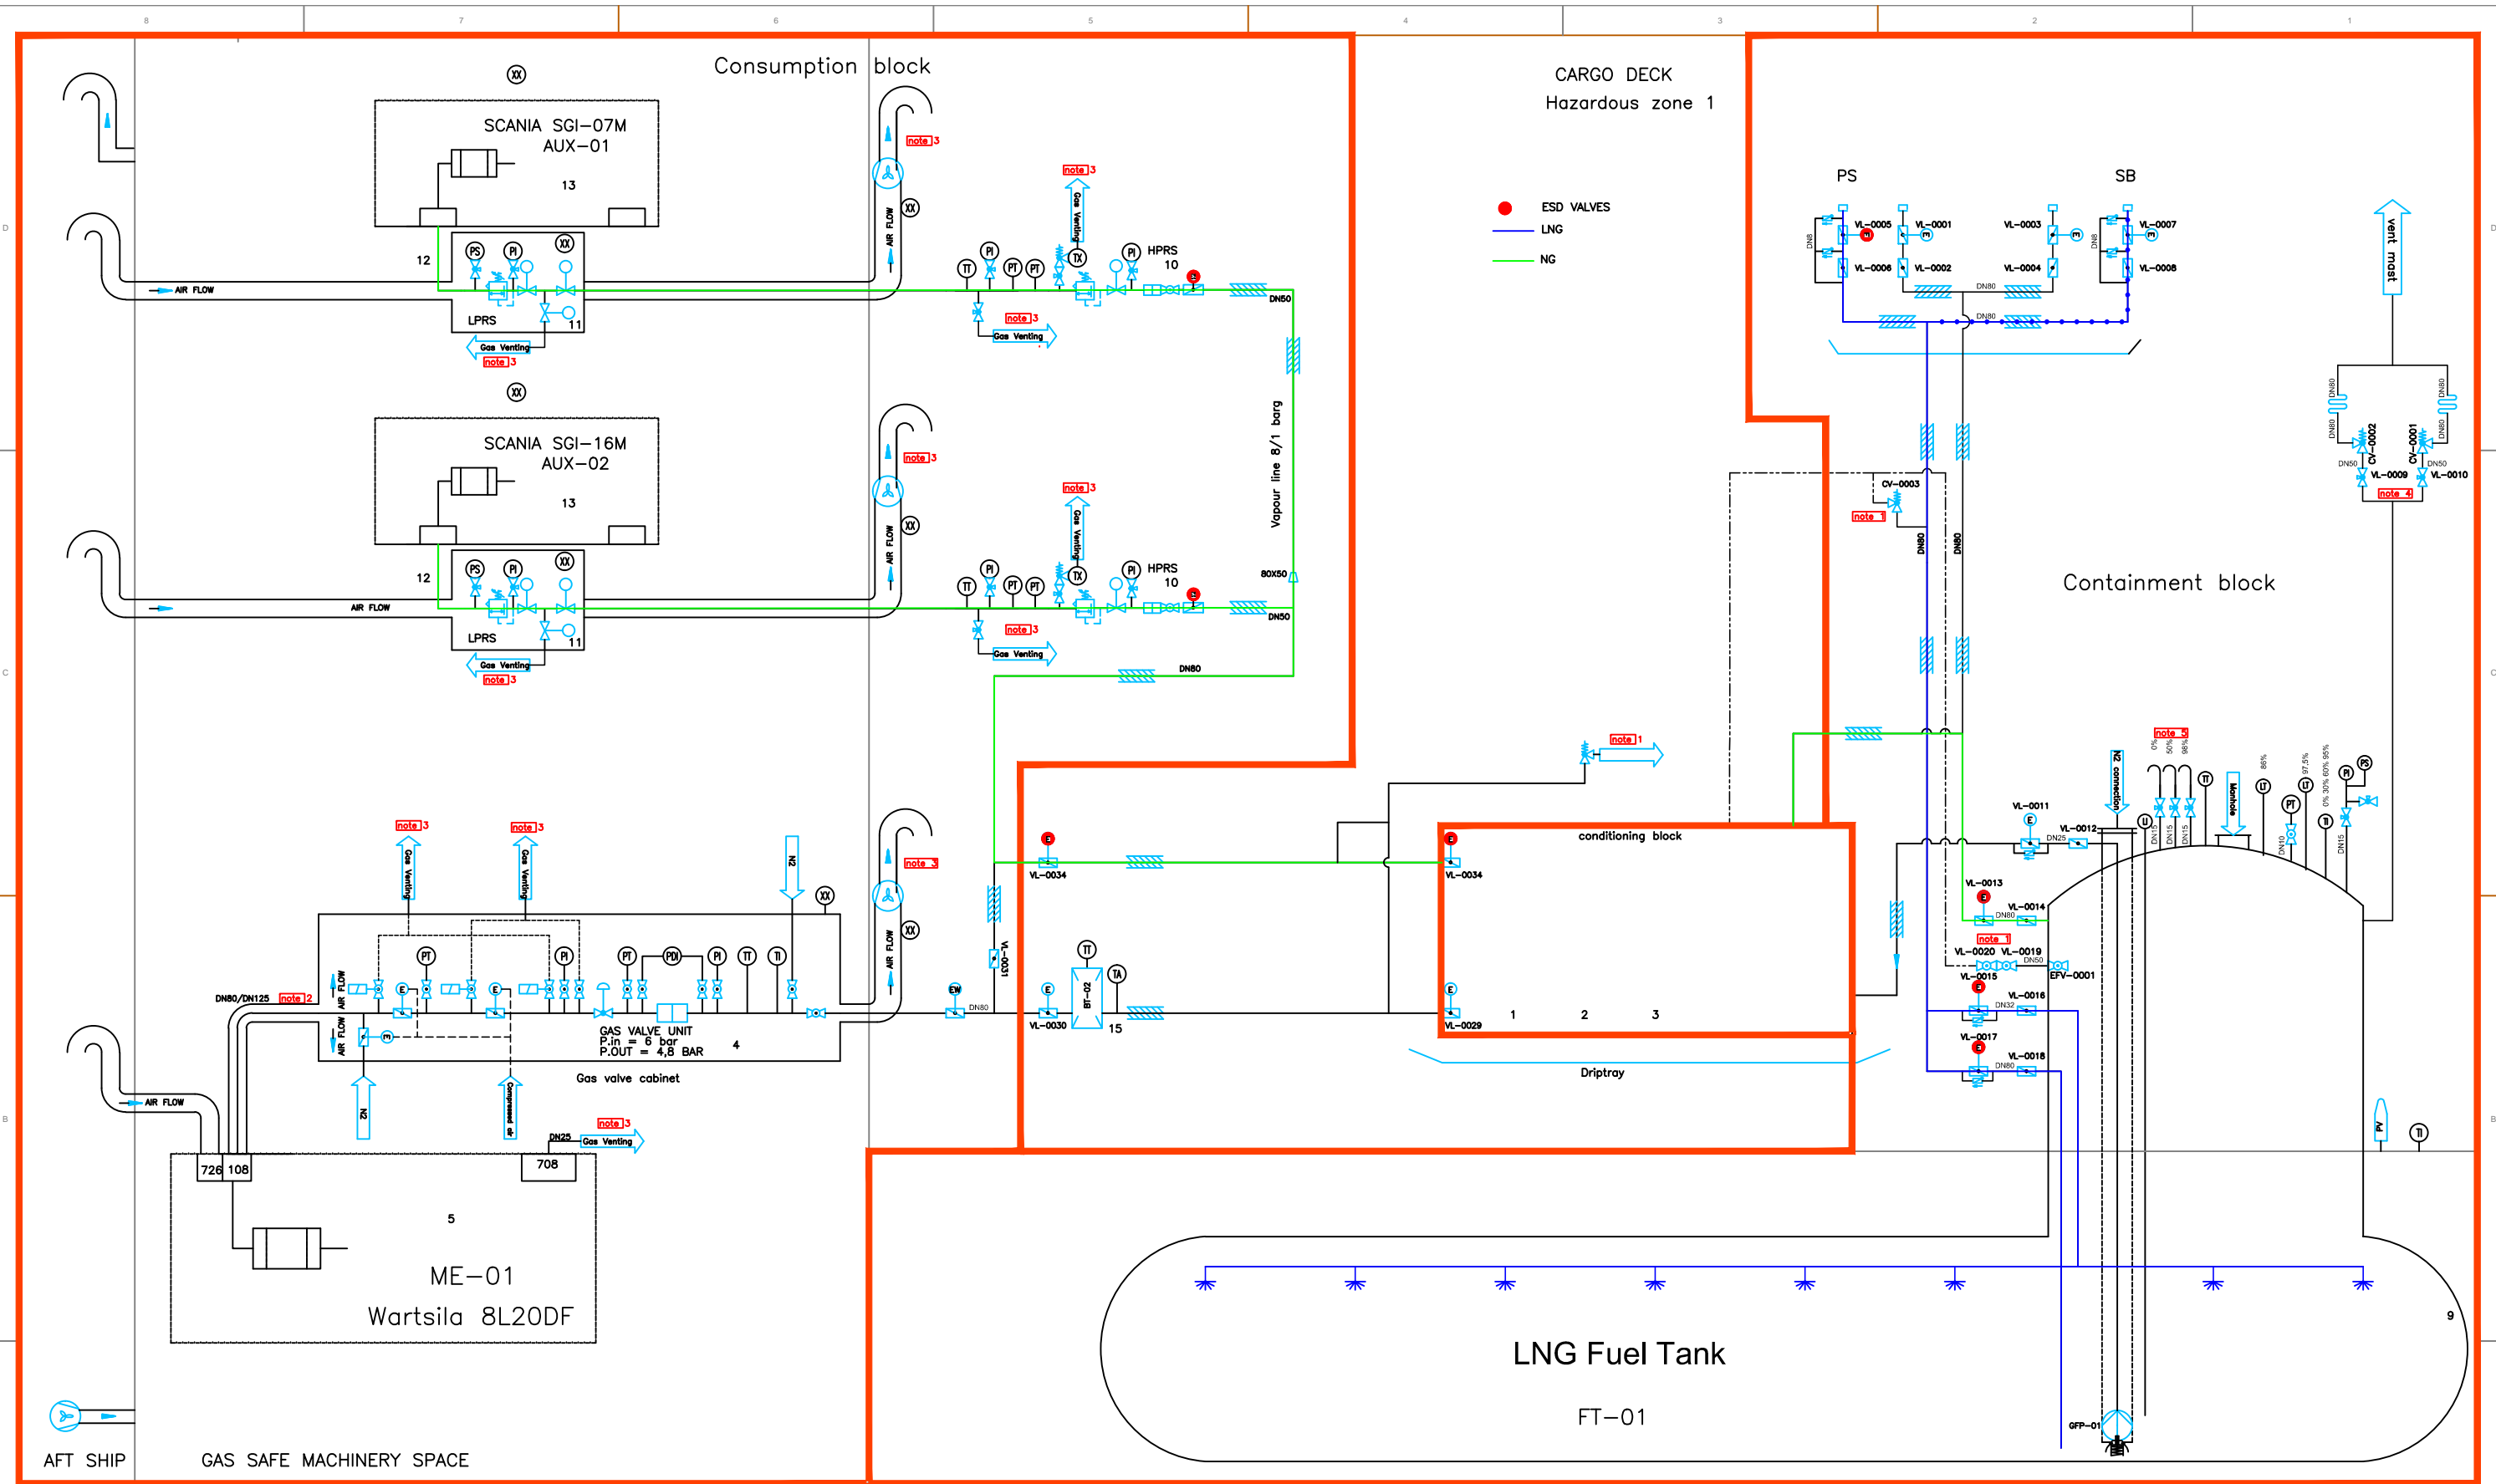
8 7 6 5 4 3 2 1

Consumption block

SCANIA SGI–07M
AUX–01
13
12
LPRS
11
Gas Venting
note 3
AIR FLOW

SCANIA SGI–16M
AUX–02
13
12
LPRS
11
Gas Venting
note 3
AIR FLOW

HPRS
10
DN50
Vapour line 8/1 barg
80X50
DN80

CARGO DECK
Hazardous zone 1

ESD VALVES
LNG
NG

PS
SB
VL–0005
VL–0001
VL–0003
VL–0007
VL–0006
VL–0002
VL–0004
VL–0008
DN80
vent mast
CV–0002
CV–0001
VL–0009
VL–0010
note 4
CV–0003
note 1

Containment block

VL–0011
VL–0012
N2 connection
Manhole
VL–0013
VL–0014
note 1
VL–0020
VL–0019
EFV–0001
VL–0015
VL–0016
VL–0017
VL–0018
note 5

conditioning block
VL–0034
VL–0029
1 2 3
Driptray
note 1

VL–0034
VL–0030
VL–0031
BT–02
15
DN80

GAS VALVE UNIT
P.in = 6 bar
P.OUT = 4,8 BAR
4
Gas valve cabinet
DN80/DN125
note 2
N2
Compressed air
DN25
Gas Venting
note 3
AIR FLOW

726 108
708
5
ME–01
Wartsila 8L20DF

LNG Fuel Tank
FT–01
9
GFP–01

AFT SHIP
GAS SAFE MACHINERY SPACE